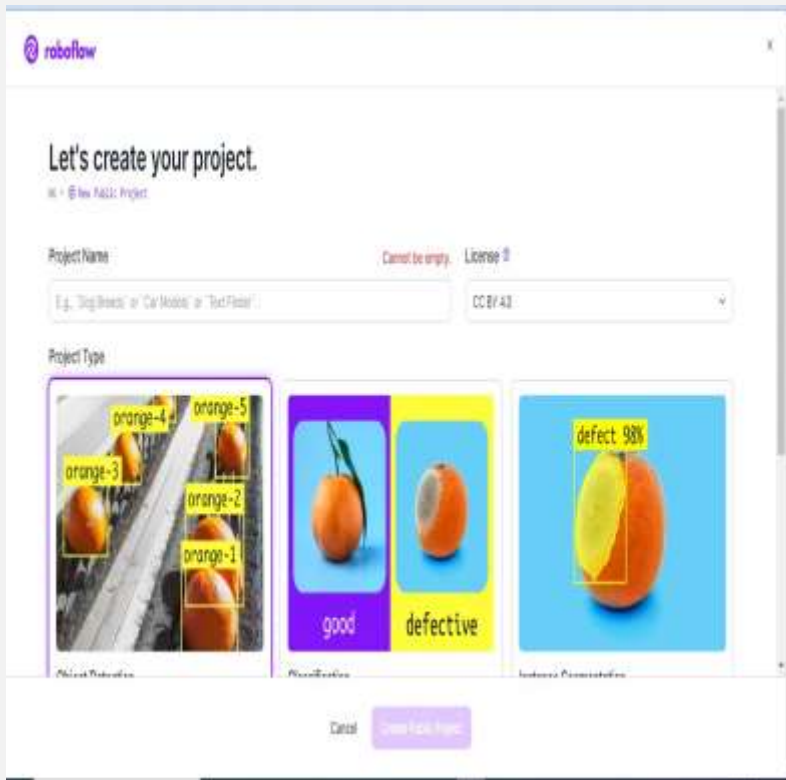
roboflow

×

Let's create your project.

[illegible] > New Public Project

Project Name

Cannot be empty.

License

E.g., "Dog Breeds" or "Car Models" or "Text Finder"

CC BY 4.0

Project Type

orange-4

orange-5

orange-3

orange-2

orange-1

good

defective

defect 98%

Object Detection

Classification

Instance Segmentation

Cancel

Create Public Project